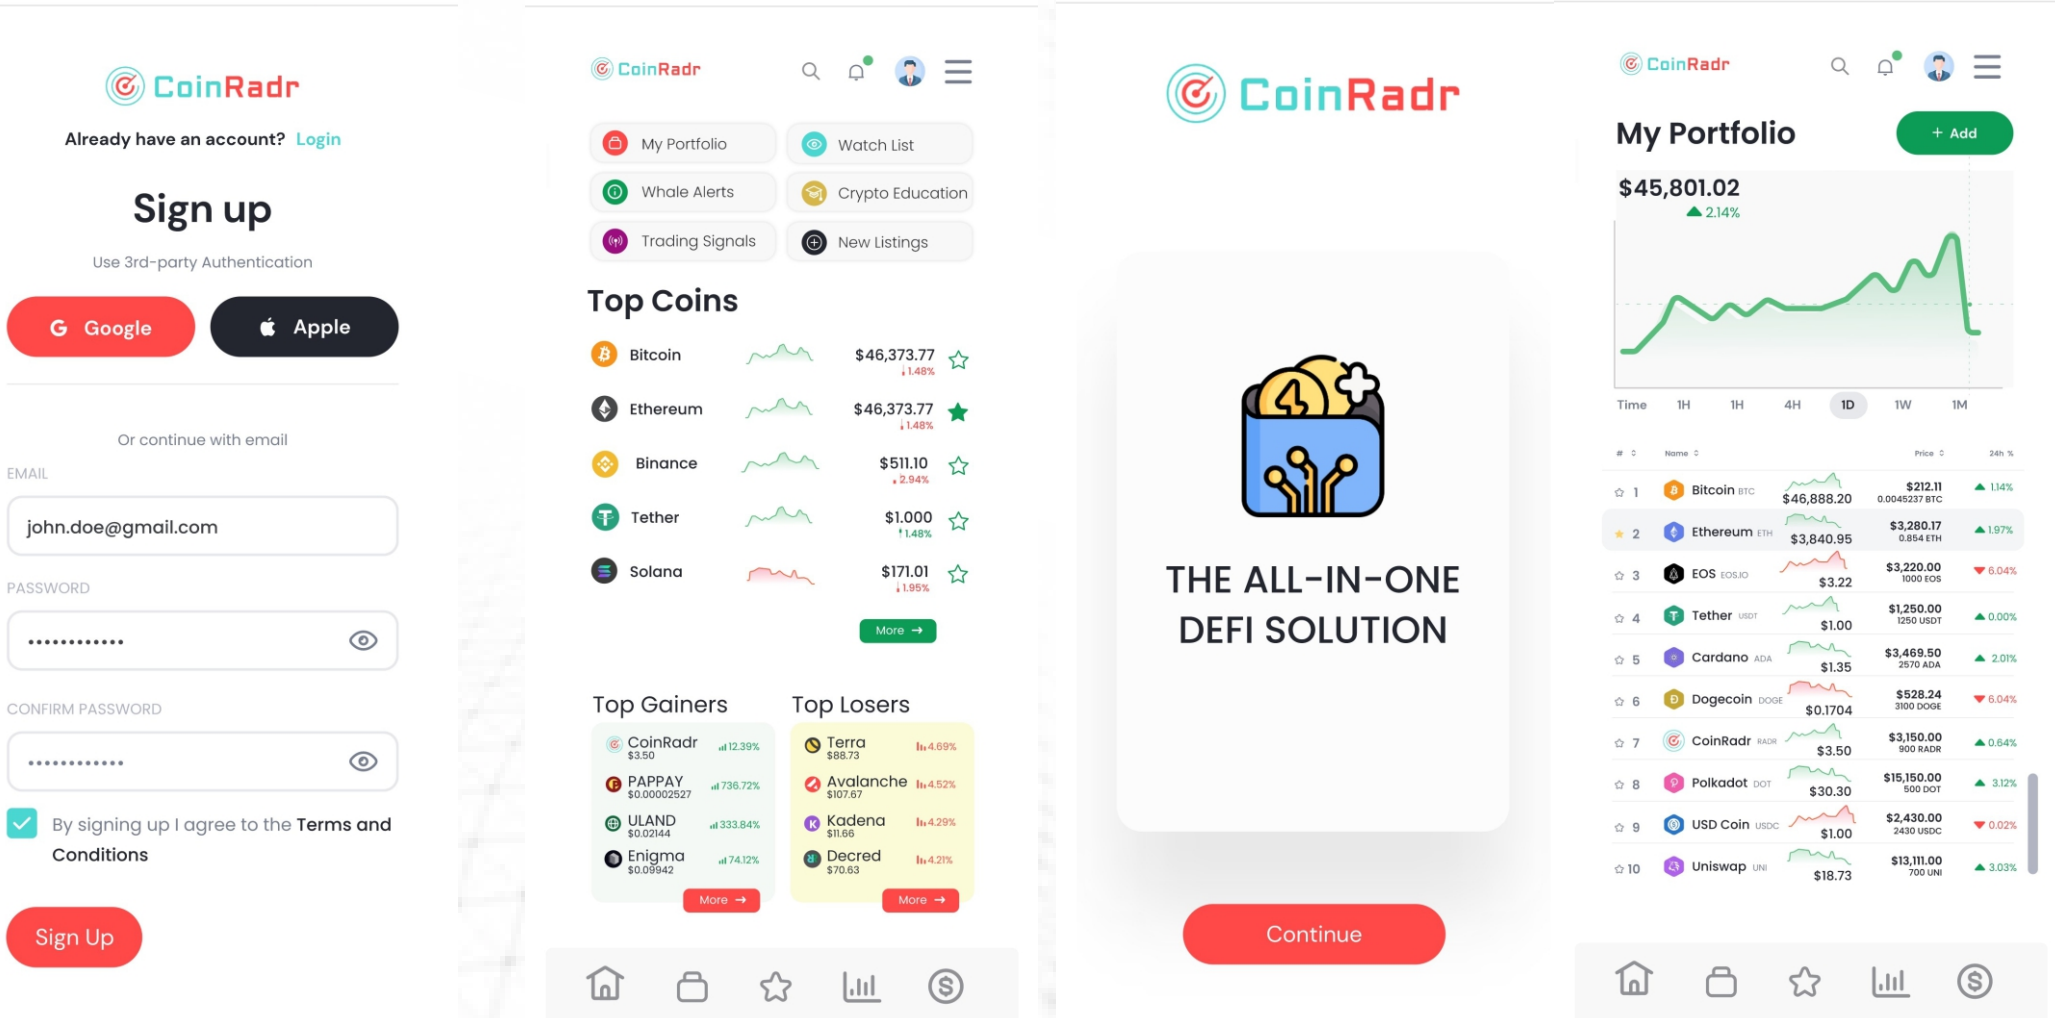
CoinRadr

Already have an account? Login

Sign up

Use 3rd-party Authentication

Google Apple

Or continue with email

EMAIL

john.doe@gmail.com

PASSWORD

••••••••••••

CONFIRM PASSWORD

••••••••••••

By signing up I agree to the Terms and Conditions

Sign Up

CoinRadr

My Portfolio
Watch List
Whale Alerts
Crypto Education
Trading Signals
New Listings

Top Coins

| Coin | Price | Change |
|---|---|---|
| Bitcoin | $46,373.77 | 1.48% |
| Ethereum | $46,373.77 | 1.48% |
| Binance | $511.10 | 2.94% |
| Tether | $1.000 | 1.48% |
| Solana | $171.01 | 1.95% |

More

Top Gainers

CoinRadr $3.50 12.39%
PAPPAY $0.00002527 736.72%
ULAND $0.02144 333.84%
Enigma $0.09942 74.12%

More

Top Losers

Terra $88.73 4.69%
Avalanche $107.67 4.52%
Kadena $11.66 4.29%
Decred $70.63 4.21%

More

CoinRadr

THE ALL-IN-ONE DEFI SOLUTION

Continue

CoinRadr

My Portfolio

+ Add

$45,801.02
2.14%

Time 1H 1H 4H 1D 1W 1M

| # | Name | | Price | 24h % |
|---|---|---|---|---|
| 1 | Bitcoin BTC | $46,888.20 | $212.11 0.0045237 BTC | 1.14% |
| 2 | Ethereum ETH | $3,840.95 | $3,280.17 0.854 ETH | 1.97% |
| 3 | EOS EOS.IO | $3.22 | $3,220.00 1000 EOS | 6.04% |
| 4 | Tether USDT | $1.00 | $1,250.00 1250 USDT | 0.00% |
| 5 | Cardano ADA | $1.35 | $3,469.50 2570 ADA | 2.01% |
| 6 | Dogecoin DOGE | $0.1704 | $528.24 3100 DOGE | 6.04% |
| 7 | CoinRadr RADR | $3.50 | $3,150.00 900 RADR | 0.64% |
| 8 | Polkadot DOT | $30.30 | $15,150.00 500 DOT | 3.12% |
| 9 | USD Coin USDC | $1.00 | $2,430.00 2430 USDC | 0.02% |
| 10 | Uniswap UNI | $18.73 | $13,111.00 700 UNI | 3.03% |